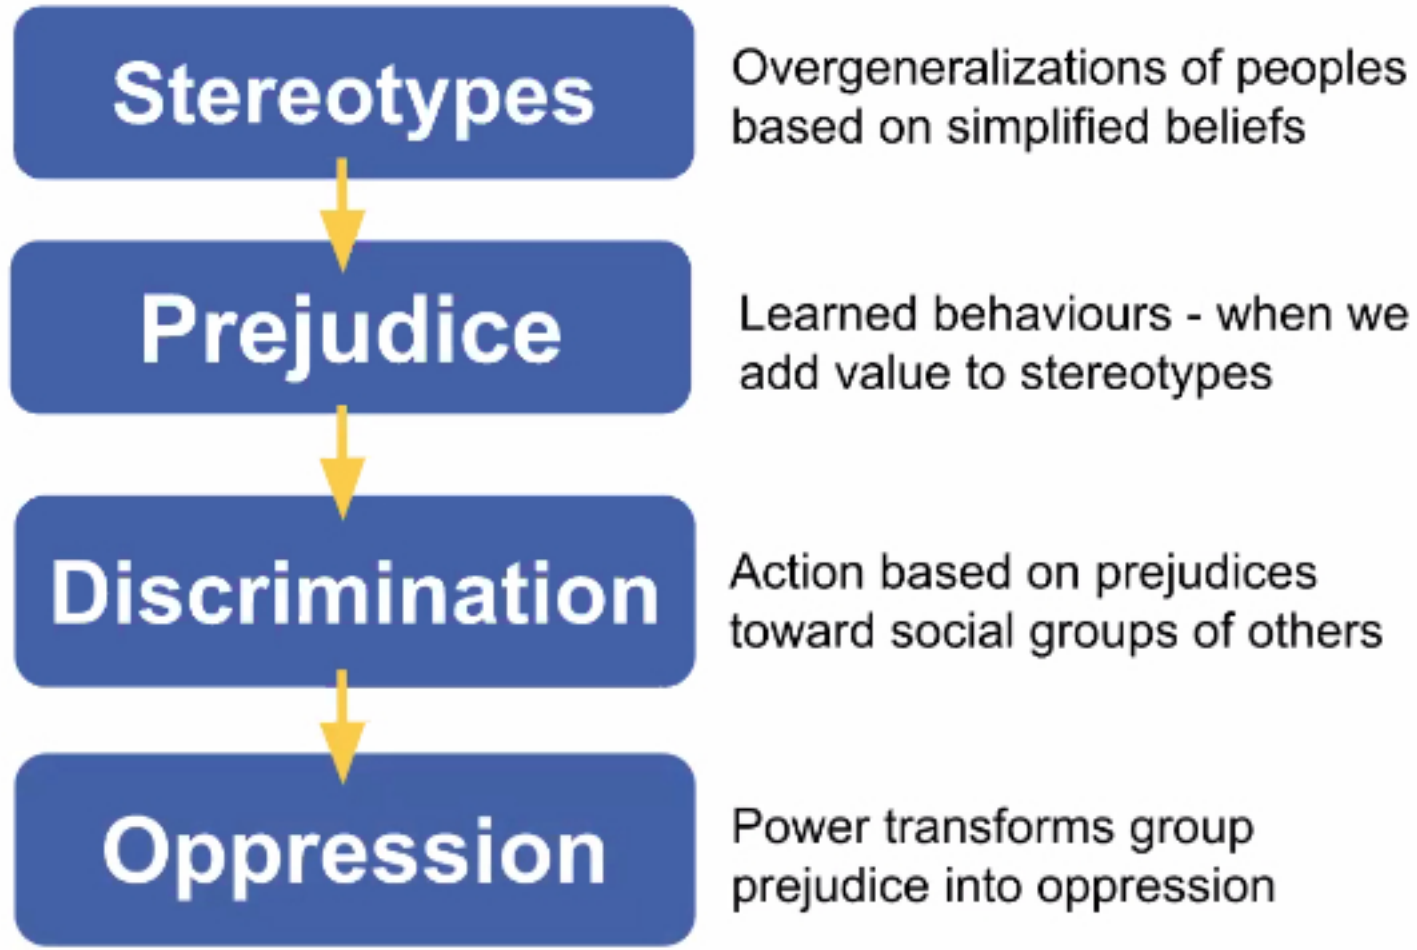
Stereotypes

Overgeneralizations of peoples based on simplified beliefs

Prejudice

Learned behaviours - when we add value to stereotypes

Discrimination

Action based on prejudices toward social groups of others

Oppression

Power transforms group prejudice into oppression